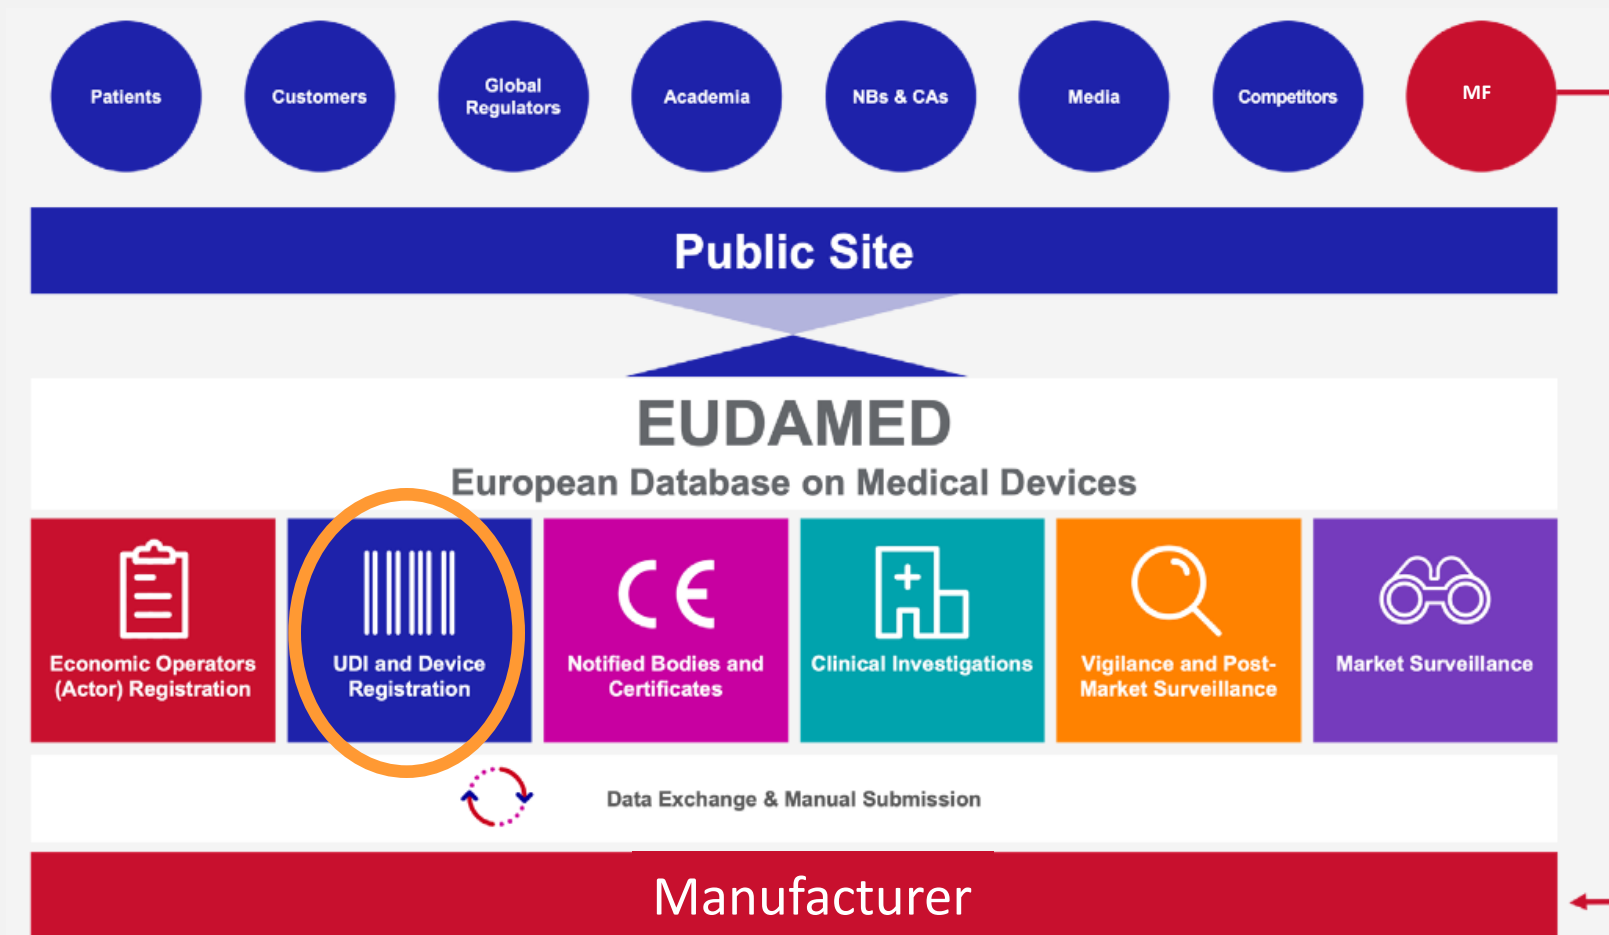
Patients

Customers

Global Regulators

Academia

NBs & CAs

Media

Competitors

MF

Public Site

EUDAMED

European Database on Medical Devices

Economic Operators (Actor) Registration

UDI and Device Registration

CE

Notified Bodies and Certificates

Clinical Investigations

Vigilance and Post-Market Surveillance

Market Surveillance

Data Exchange & Manual Submission

Manufacturer